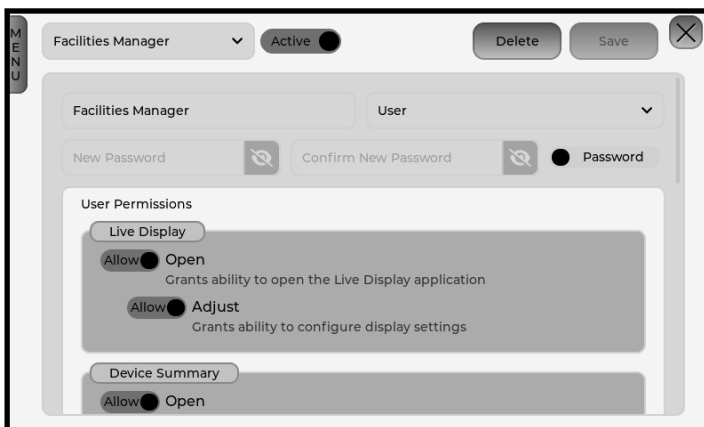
M
E
N
U

Facilities Manager
Active
Delete
Save

Facilities Manager
User
New Password
Confirm New Password
Password

User Permissions

Live Display
Allow Open
Grants ability to open the Live Display application
Allow Adjust
Grants ability to configure display settings

Device Summary
Allow Open